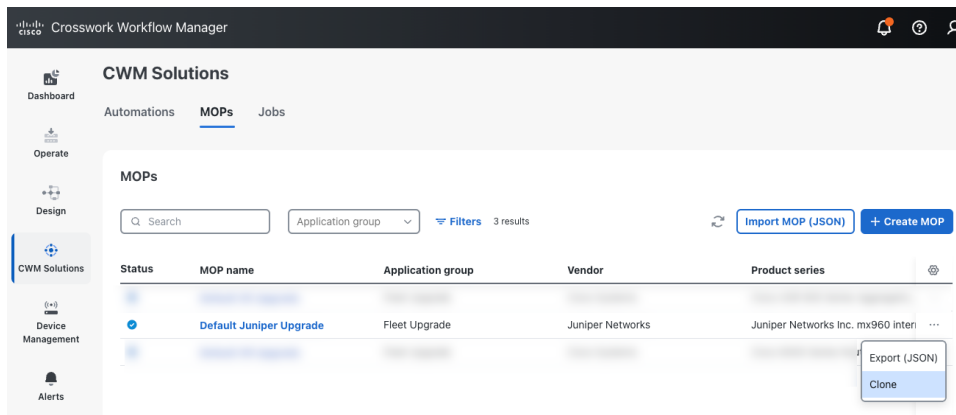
cisco Crosswork Workflow Manager

Dashboard
Operate
Design
CWM Solutions
Device Management
Alerts

CWM Solutions

Automations MOPs Jobs

MOPs

Search
Application group
Filters 3 results
Import MOP (JSON)
+ Create MOP

| Status | MOP name | Application group | Vendor | Product series |
|---|---|---|---|---|
| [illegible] | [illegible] | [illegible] | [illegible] | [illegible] |
| | Default Juniper Upgrade | Fleet Upgrade | Juniper Networks | Juniper Networks Inc. mx960 interi ··· |
| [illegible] | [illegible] | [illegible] | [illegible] | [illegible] |

Export (JSON)
Clone